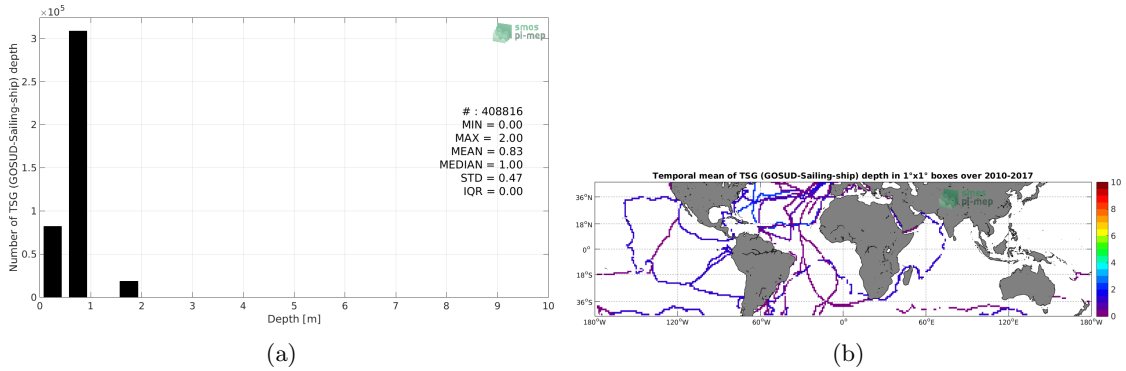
$\times 10^5$

3

2.5

2

1.5

1

0.5

0

Number of TSG (GOSUD-Sailing-ship) depth

smos pi-mep

# : 408816
MIN = 0.00
MAX = 2.00
MEAN = 0.83
MEDIAN = 1.00
STD = 0.47
IQR = 0.00

0 1 2 3 4 5 6 7 8 9 10

Depth [m]

(a)

Temporal mean of TSG (GOSUD-Sailing-ship) depth in 1°x1° boxes over 2010-2017

smos pi-mep

36°N

18°N

0°

18°S

36°S

180°W 120°W 60°W 0° 60°E 120°E 180°W

10

8

6

4

2

0

(b)